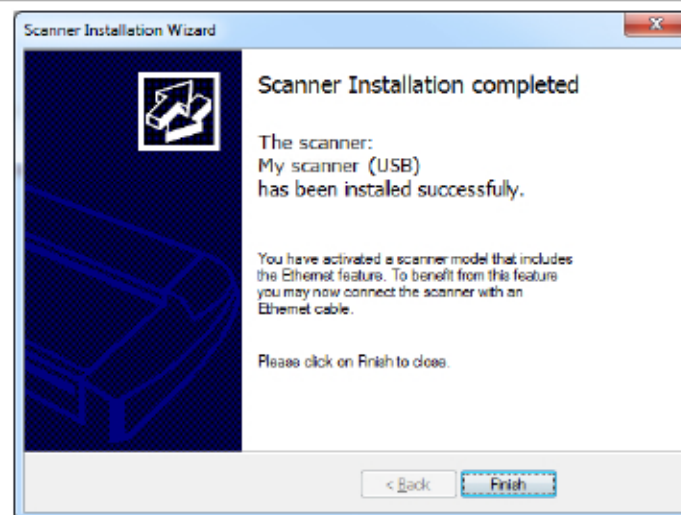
Scanner Installation Wizard

Scanner Installation completed

The scanner:
My scanner (USB)
has been installed successfully.

You have activated a scanner model that includes the Ethernet feature. To benefit from this feature you may now connect the scanner with an Ethernet cable.

Please click on Finish to close.

< Back

Finish